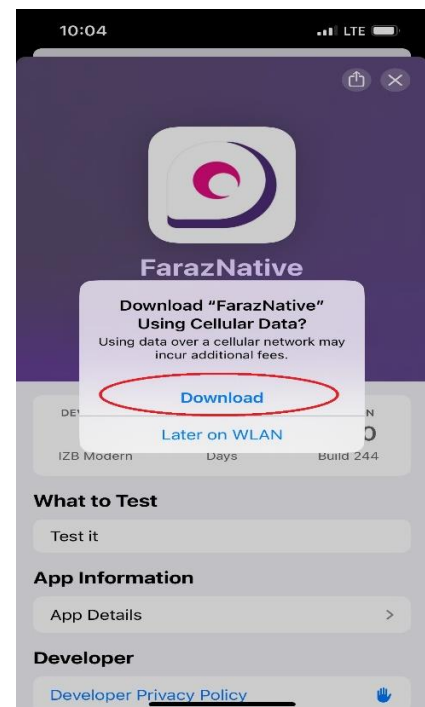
10:04

LTE

FarazNative

Download “FarazNative” Using Cellular Data?

Using data over a cellular network may incur additional fees.

Download

Later on WLAN

DE

N

O

IZB Modern

Days

Build 244

What to Test

Test it

App Information

App Details

>

Developer

Developer Privacy Policy